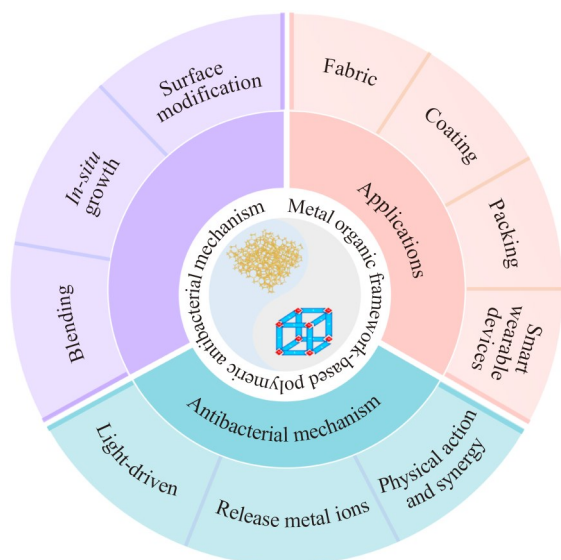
Metal organic framework-based polymeric antibacterial mechanism

Surface modification

In-situ growth

Blending

Applications

Fabric

Coating

Packing

Smart wearable devices

Antibacterial mechanism

Light-driven

Release metal ions

Physical action and synergy